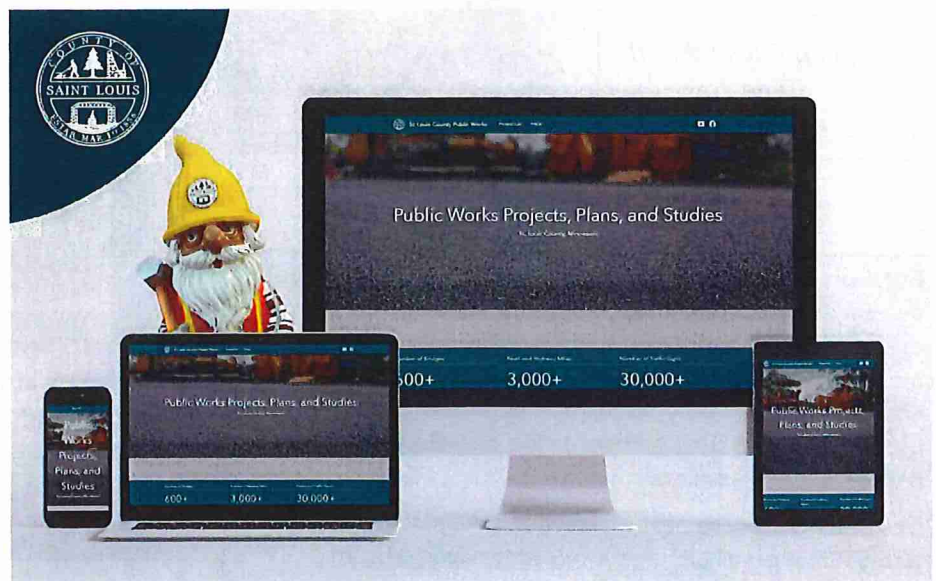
COUNTY OF SAINT LOUIS ESTAB. MAR 10 1856

St. Louis County Public Works Projects Help

Public Works Projects, Plans, and Studies

St. Louis County, Minnesota

Number of Bridges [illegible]600+
Road and Highway Miles 3,000+
Number of Traffic Signs 30,000+

Public Works Projects, Plans, and Studies

600+ 3,000+ 30,000+

Public Works Projects, Plans, and Studies

Public Works Projects, Plans, and Studies